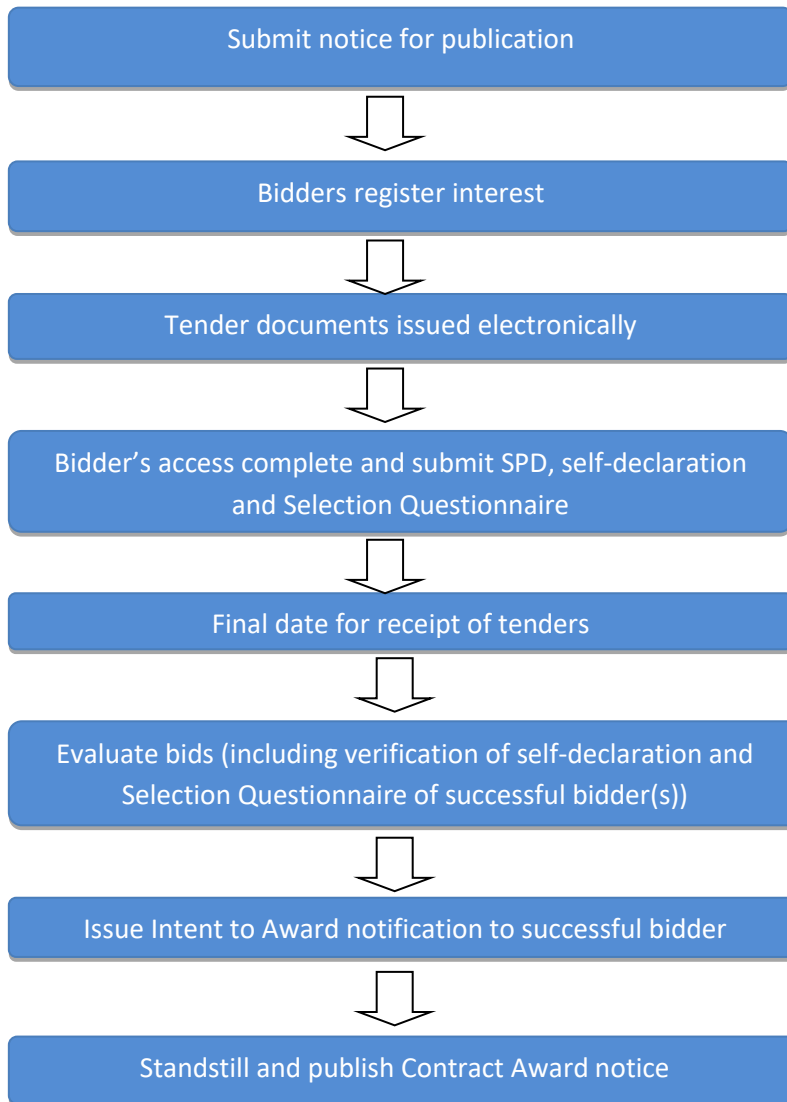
Submit notice for publication

Bidders register interest

Tender documents issued electronically

Bidder’s access complete and submit SPD, self-declaration and Selection Questionnaire

Final date for receipt of tenders

Evaluate bids (including verification of self-declaration and Selection Questionnaire of successful bidder(s))

Issue Intent to Award notification to successful bidder

Standstill and publish Contract Award notice